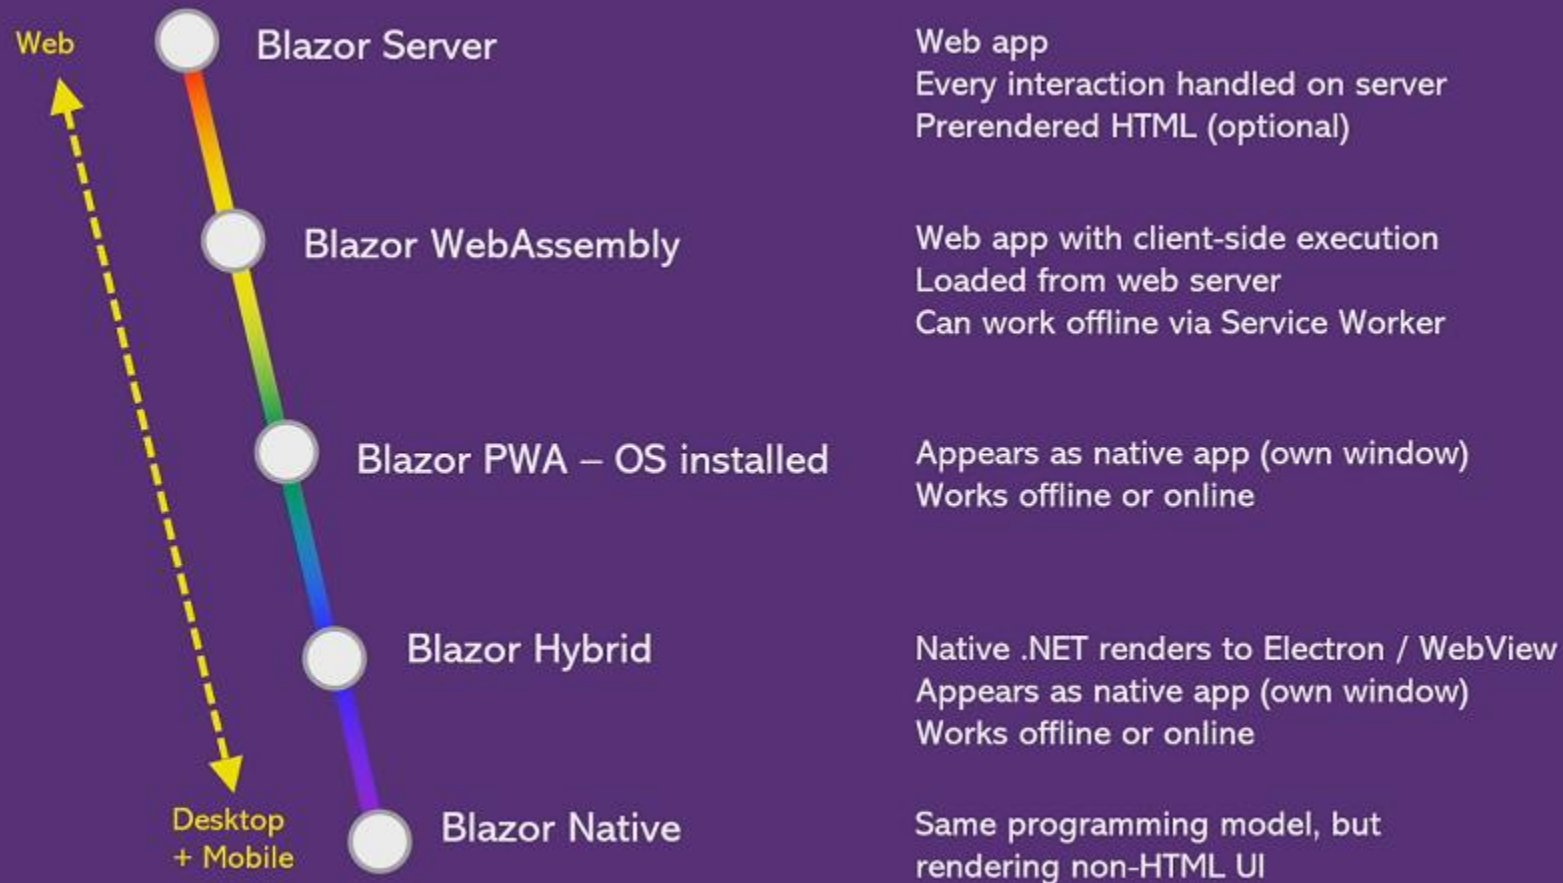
Web

Blazor Server

Web app
Every interaction handled on server
Prerendered HTML (optional)

Blazor WebAssembly

Web app with client-side execution
Loaded from web server
Can work offline via Service Worker

Blazor PWA – OS installed

Appears as native app (own window)
Works offline or online

Blazor Hybrid

Native .NET renders to Electron / WebView
Appears as native app (own window)
Works offline or online

Desktop + Mobile

Blazor Native

Same programming model, but rendering non-HTML UI